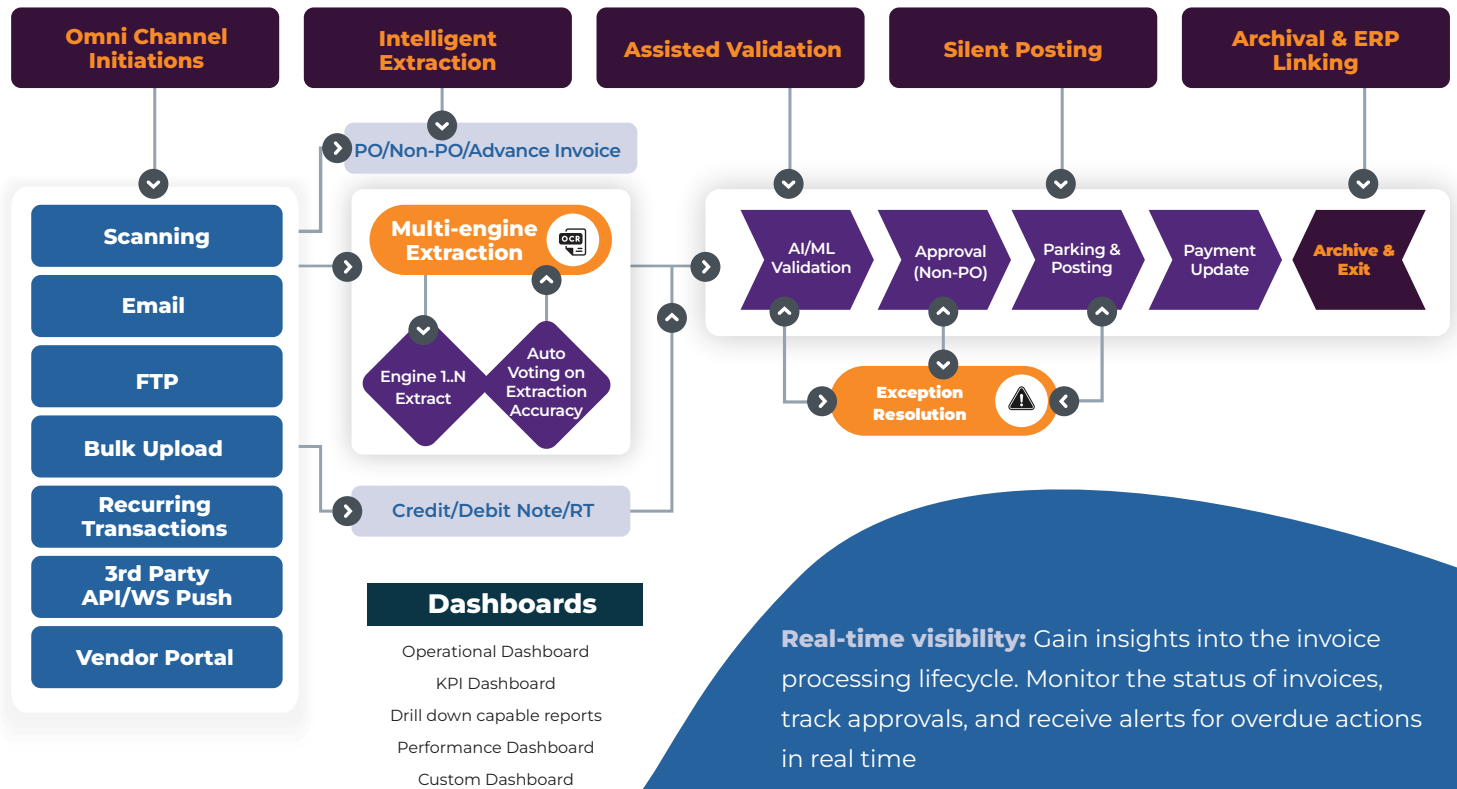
Omni Channel Initiations

Intelligent Extraction

Assisted Validation

Silent Posting

Archival & ERP Linking

PO/Non-PO/Advance Invoice

Scanning

Email

FTP

Bulk Upload

Recurring Transactions

3rd Party API/WS Push

Vendor Portal

Multi-engine Extraction

OCR

Engine 1..N Extract

Auto Voting on Extraction Accuracy

Credit/Debit Note/RT

AI/ML Validation

Approval (Non-PO)

Parking & Posting

Payment Update

Archive & Exit

Exception Resolution

Dashboards

Operational Dashboard

KPI Dashboard

Drill down capable reports

Performance Dashboard

Custom Dashboard

Real-time visibility: Gain insights into the invoice processing lifecycle. Monitor the status of invoices, track approvals, and receive alerts for overdue actions in real time